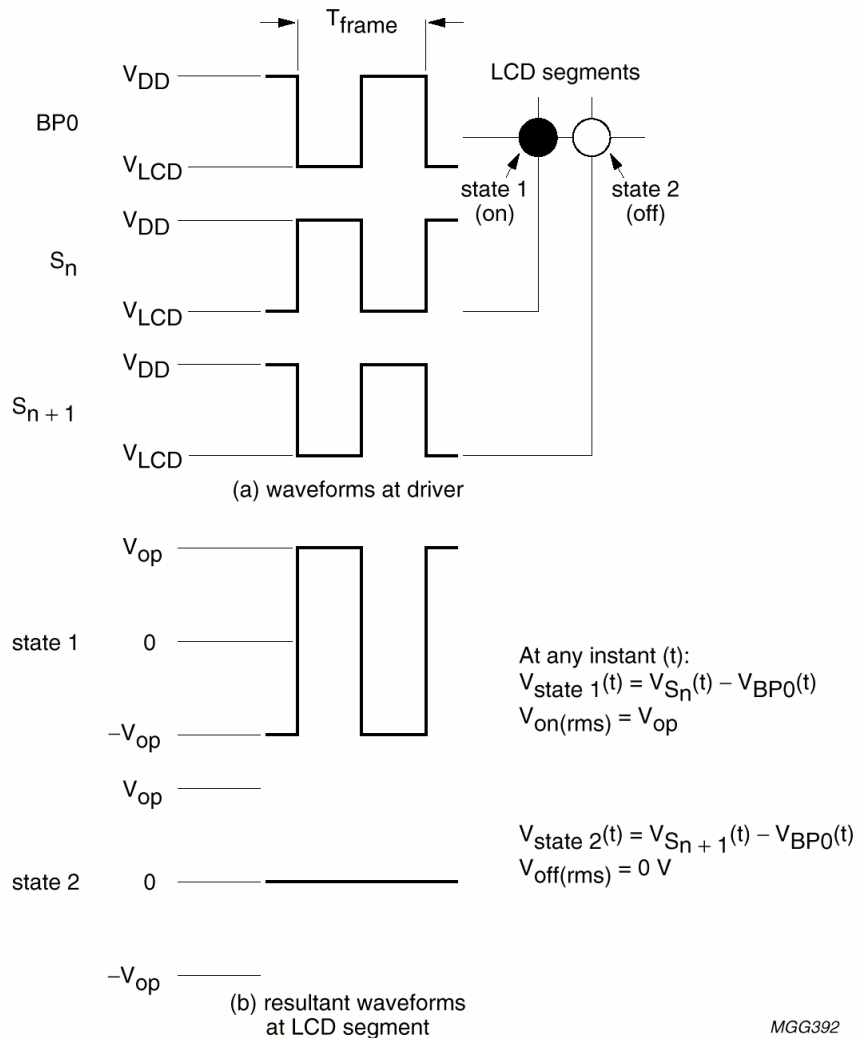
$T_{frame}$

$V_{DD}$

BP0

$V_{LCD}$

LCD segments

state 1 (on)

state 2 (off)

$V_{DD}$

$S_n$

$V_{LCD}$

$V_{DD}$

$S_{n+1}$

$V_{LCD}$

(a) waveforms at driver

$V_{op}$

state 1

0

$-V_{op}$

At any instant (t):

$V_{state\ 1}(t) = V_{S_n}(t) - V_{BP0}(t)$

$V_{on(rms)} = V_{op}$

$V_{op}$

$V_{state\ 2}(t) = V_{S_{n+1}}(t) - V_{BP0}(t)$

$V_{off(rms)} = 0$ V

state 2

0

$-V_{op}$

(b) resultant waveforms at LCD segment

MGG392